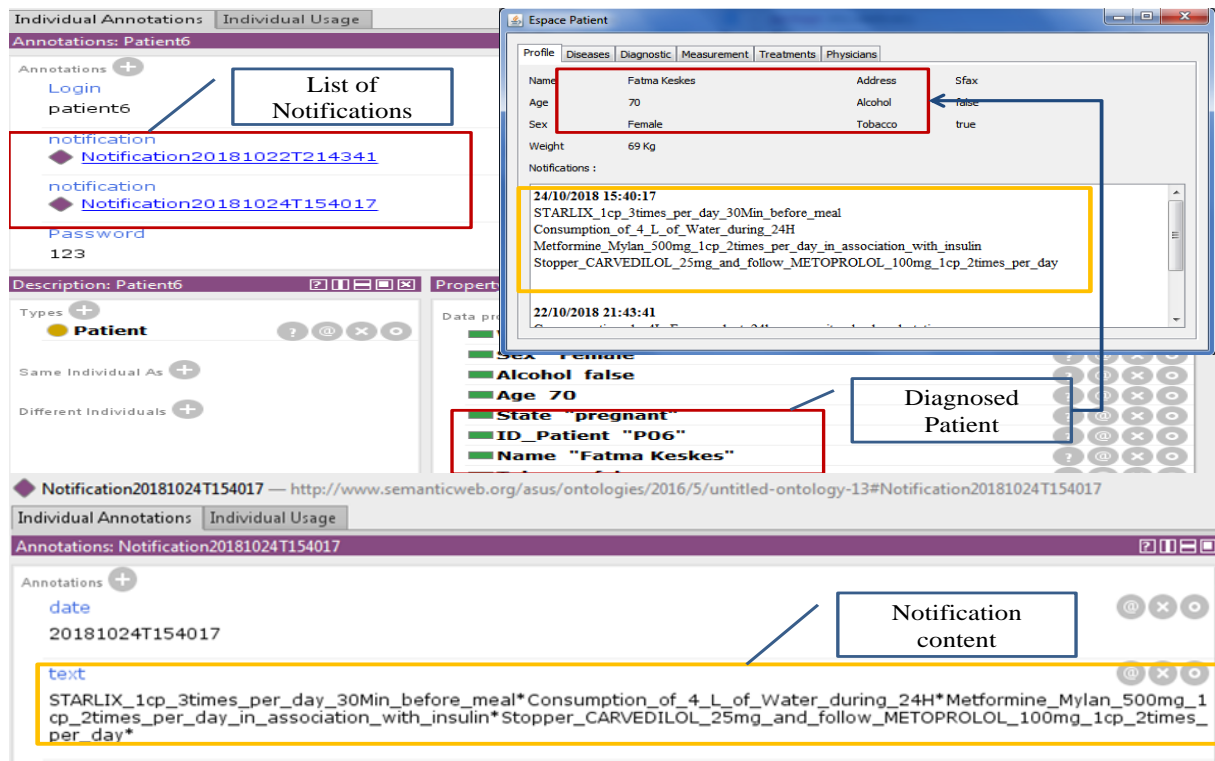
Individual Annotations | Individual Usage

Annotations: Patient6

Annotations

Login
patient6

notification
Notification20181022T214341

notification
Notification20181024T154017

Password
123

List of Notifications

Espace Patient

Profile | Diseases | Diagnostic | Measurement | Treatments | Physicians

| Name | Fatma Keskes | Address | Sfax |
|---|---|---|---|
| Age | 70 | Alcohol | false |
| Sex | Female | Tobacco | true |
| Weight | 69 Kg | | |

Notifications :

24/10/2018 15:40:17
STARLIX_1cp_3times_per_day_30Min_before_meal
Consumption_of_4_L_of_Water_during_24H
Metformine_Mylan_500mg_1cp_2times_per_day_in_association_with_insulin
Stopper_CARVEDILOL_25mg_and_follow_METOPROLOL_100mg_1cp_2times_per_day

22/10/2018 21:43:41
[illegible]

Description: Patient6

Types
Patient

Same Individual As

Different Individuals

Property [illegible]

Data pro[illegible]

Sex "Female"
Alcohol false
Age 70
State "pregnant"
ID_Patient "P06"
Name "Fatma Keskes"

Diagnosed Patient

Notification20181024T154017 — http://www.semanticweb.org/asus/ontologies/2016/5/untitled-ontology-13#Notification20181024T154017

Individual Annotations | Individual Usage

Annotations: Notification20181024T154017

Annotations

date
20181024T154017

Notification content

text
STARLIX_1cp_3times_per_day_30Min_before_meal*Consumption_of_4_L_of_Water_during_24H*Metformine_Mylan_500mg_1cp_2times_per_day_in_association_with_insulin*Stopper_CARVEDILOL_25mg_and_follow_METOPROLOL_100mg_1cp_2times_per_day*